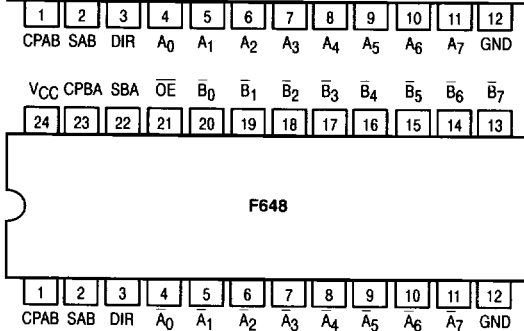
1 2 3 4 5 6 7 8 9 10 11 12
CPAB SAB DIR $A_0$ $A_1$ $A_2$ $A_3$ $A_4$ $A_5$ $A_6$ $A_7$ GND

$V_{CC}$ CPBA SBA $\overline{OE}$ $\overline{B}_0$ $\overline{B}_1$ $\overline{B}_2$ $\overline{B}_3$ $\overline{B}_4$ $\overline{B}_5$ $\overline{B}_6$ $\overline{B}_7$
24 23 22 21 20 19 18 17 16 15 14 13

F648

1 2 3 4 5 6 7 8 9 10 11 12
CPAB SAB DIR $\overline{A}_0$ $\overline{A}_1$ $\overline{A}_2$ $\overline{A}_3$ $\overline{A}_4$ $\overline{A}_5$ $\overline{A}_6$ $\overline{A}_7$ GND